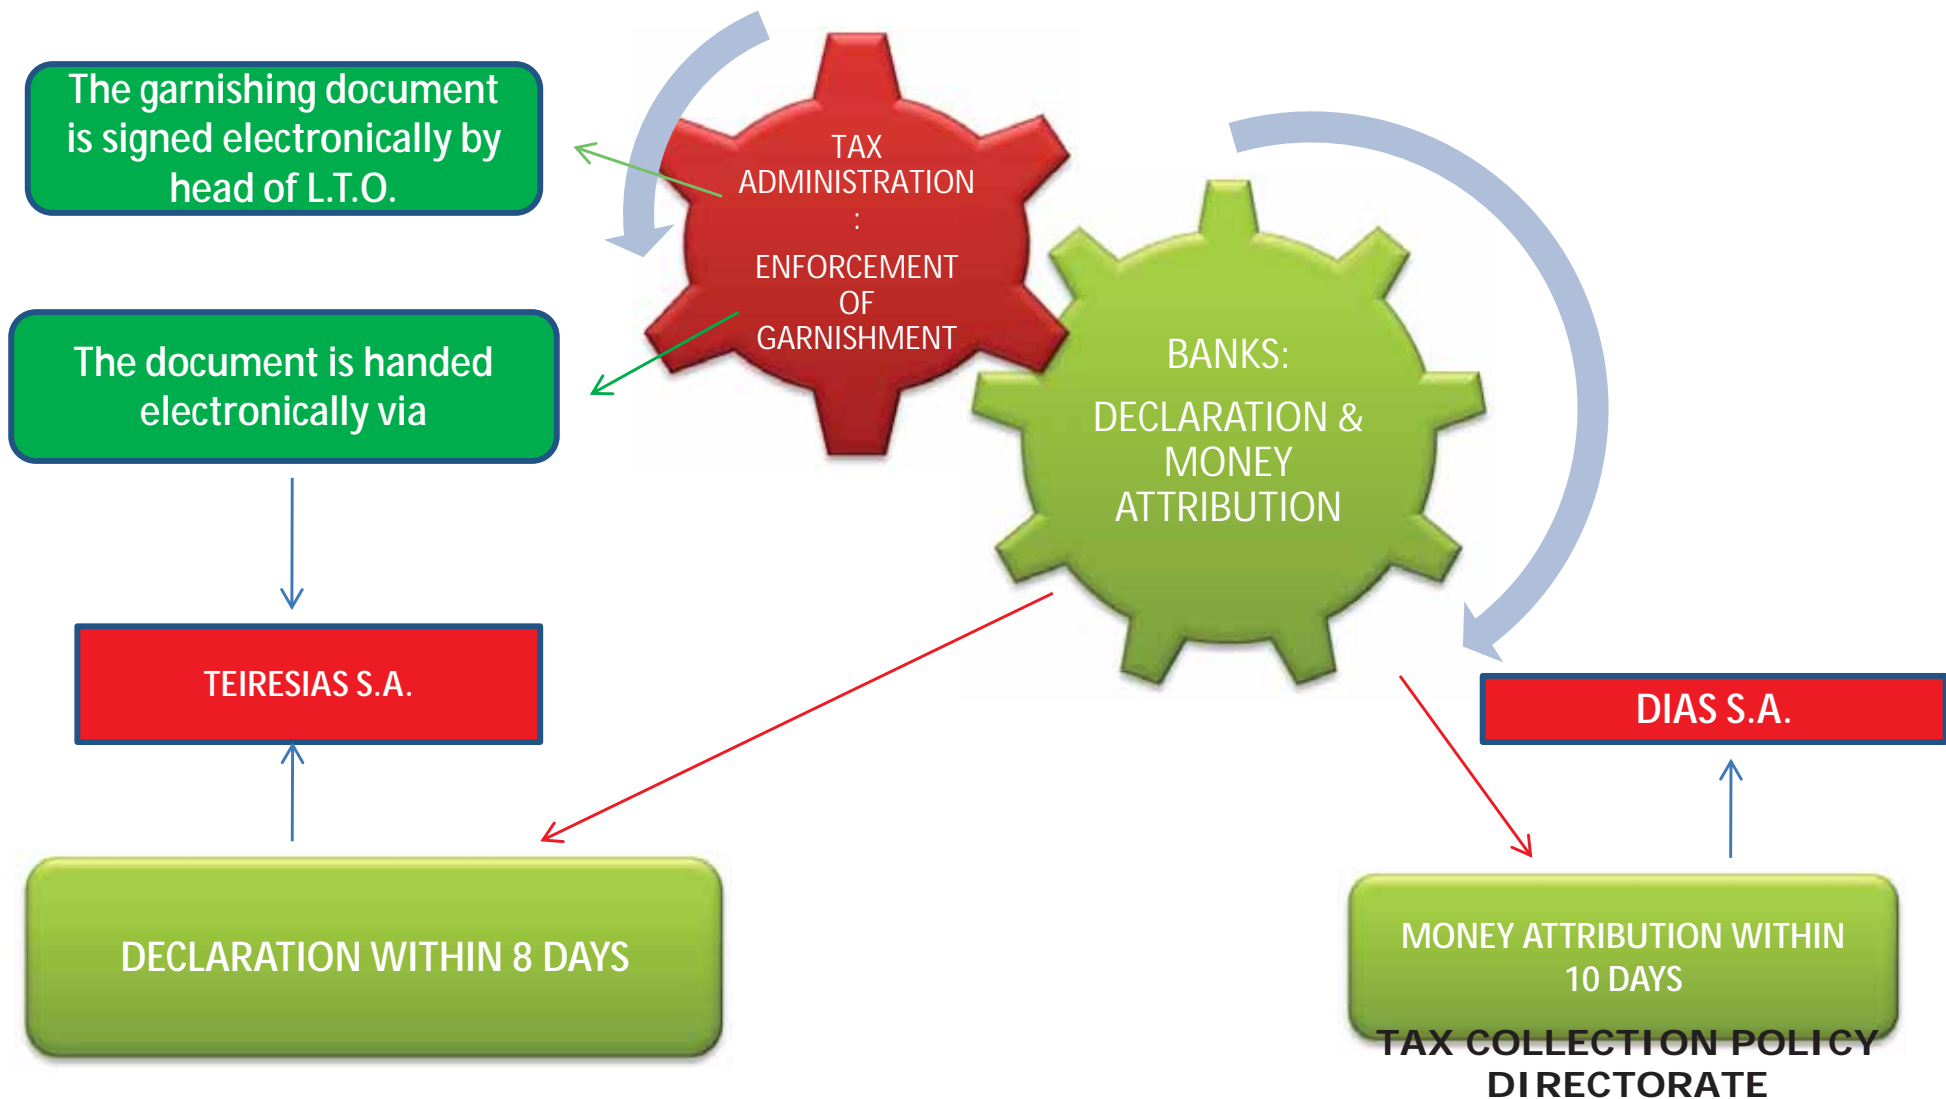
The garnishing document is signed electronically by head of L.T.O.

TAX ADMINISTRATION : ENFORCEMENT OF GARNISHMENT

The document is handed electronically via

BANKS:

DECLARATION & MONEY ATTRIBUTION

TEIRESIAS S.A.

DIAS S.A.

DECLARATION WITHIN 8 DAYS

MONEY ATTRIBUTION WITHIN 10 DAYS

TAX COLLECTION POLICY DIRECTORATE